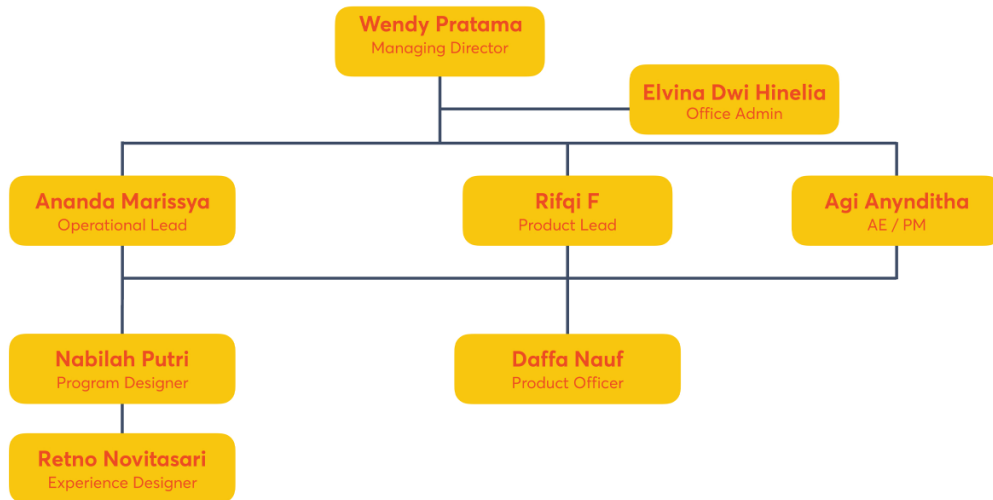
Wendy Pratama
Managing Director

Elvina Dwi Hinelia
Office Admin

Ananda Marissya
Operational Lead

Rifqi F
Product Lead

Agi Anynditha
AE / PM

Nabilah Putri
Program Designer

Daffa Nauf
Product Officer

Retno Novitasari
Experience Designer